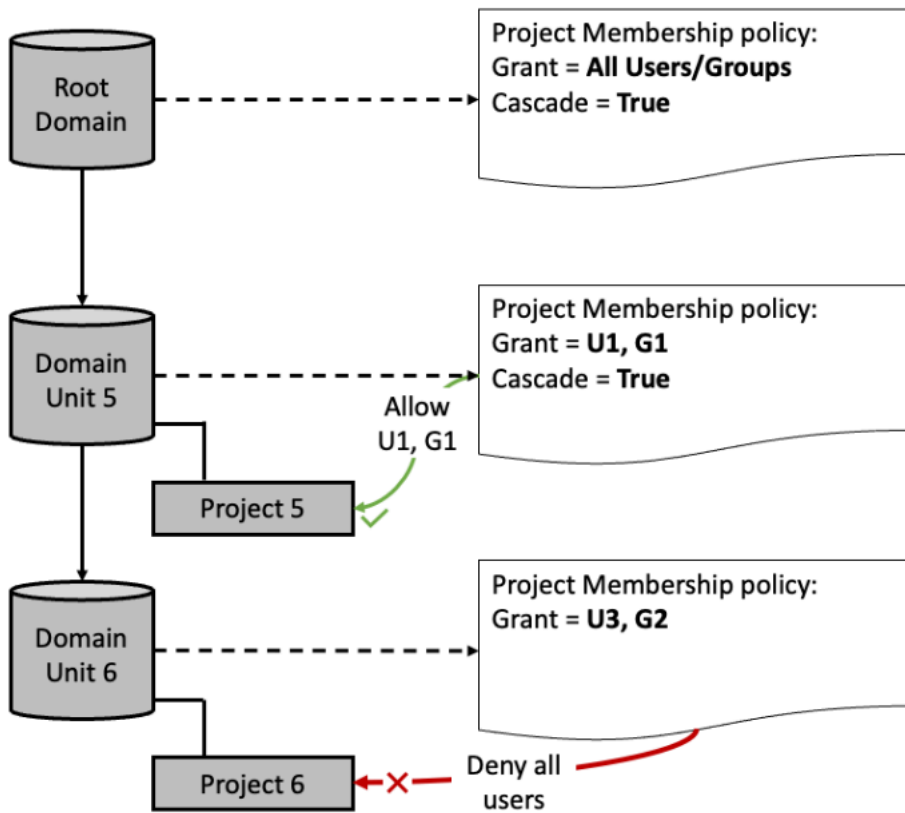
Root Domain

Project Membership policy:
Grant = **All Users/Groups**
Cascade = **True**

Domain Unit 5

Project Membership policy:
Grant = **U1, G1**
Cascade = **True**

Allow U1, G1

Project 5

Domain Unit 6

Project Membership policy:
Grant = **U3, G2**

Project 6

Deny all users